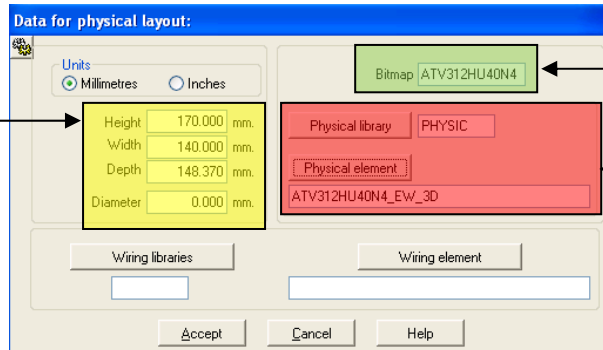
Data for physical layout:

Units
Millimetres
Inches

Height 170.000 mm.
Width 140.000 mm.
Depth 148.370 mm.
Diameter 0.000 mm.

Bitmap ATV312HU40N4

Physical library PHYSIC

Physical element
ATV312HU40N4_EW_3D

Wiring libraries

Wiring element

Accept
Cancel
Help